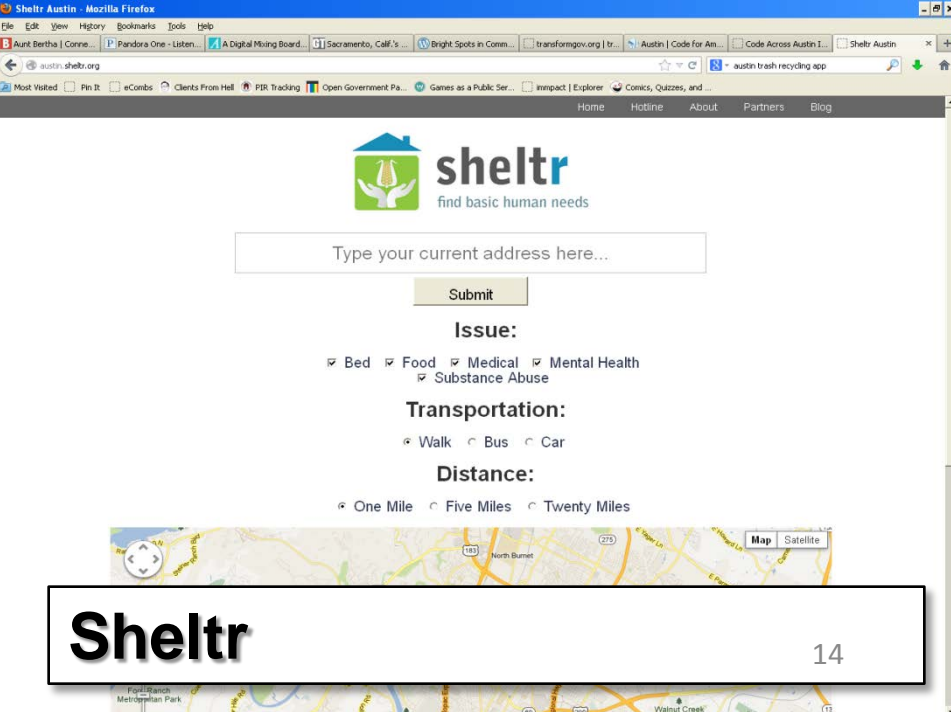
Sheltr Austin - Mozilla Firefox

File Edit View History Bookmarks Tools Help

Aunt Bertha | Conne... | Pandora One - Listen... | A Digital Mixing Board... | Sacramento, Calif.'s ... | Bright Spots in Comm... | transformgov.org | tr... | Austin | Code for Am... | Code Across Austin I... | Sheltr Austin

austin.sheltr.org

austin trash recycling app

Most Visited | Pin It | eCombs | Clients From Hell | PIR Tracking | Open Government Pa... | Games as a Public Ser... | Immpact | Explorer | Comics, Quizzes, and ...

Home Hotline About Partners Blog

sheltr
find basic human needs

Type your current address here...

Submit

Issue:

Bed Food Medical Mental Health
Substance Abuse

Transportation:

Walk Bus Car

Distance:

One Mile Five Miles Twenty Miles

Map Satellite

183 275 North Burnet

Fort Ranch Metropolitan Park

Walnut Creek

Sheltr

14